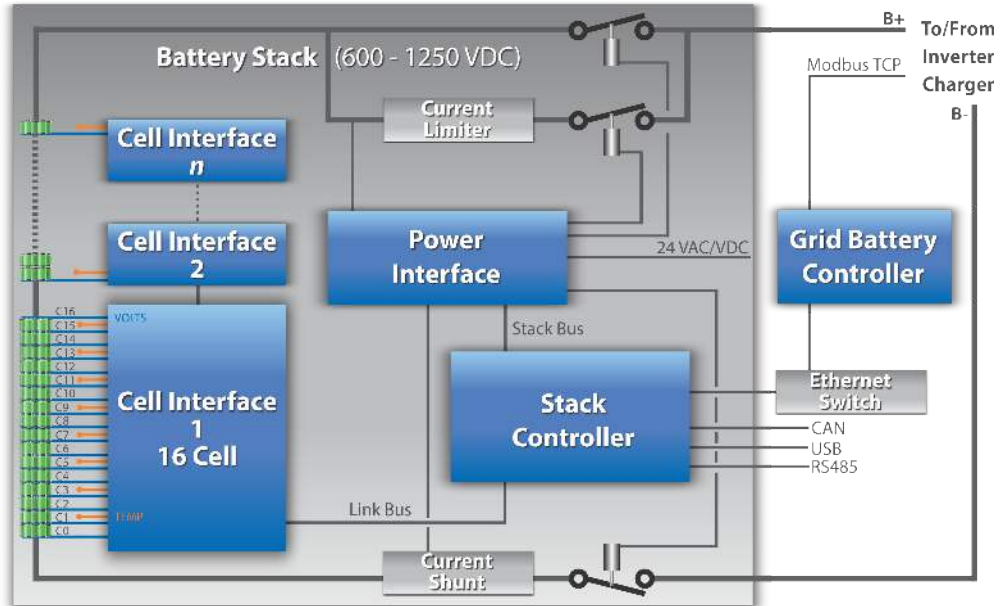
B+
To/From Inverter Charger
B-
Modbus TCP
Battery Stack (600 - 1250 VDC)
Current Limiter
Cell Interface
$n$
Cell Interface 2
Power Interface
24 VAC/VDC
Grid Battery Controller
C16
C15
C14
C13
C12
C11
C10
C9
C8
C7
C6
C5
C4
C3
C2
C1
C0
VOLTS
TEMP
Cell Interface 1 16 Cell
Stack Bus
Stack Controller
Ethernet Switch
CAN
USB
RS485
Link Bus
Current Shunt